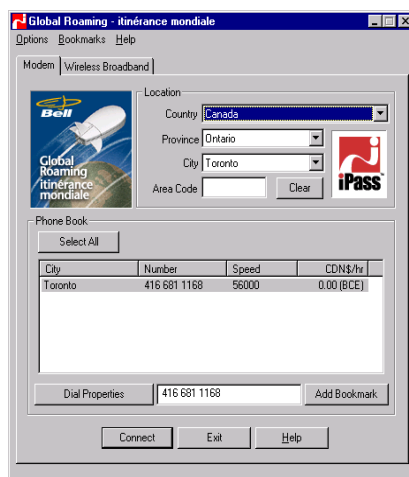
Global Roaming - itinérance mondiale

Options Bookmarks Help

Modem | Wireless Broadband

Bell
Global Roaming
itinérance mondiale

Location

Country Canada

Province Ontario

City Toronto

Area Code

Clear

iPass

Phone Book

Select All

| City | Number | Speed | CDN$/hr |
|---|---|---|---|
| Toronto | 416 681 1168 | 56000 | 0.00 (BCE) |

Dial Properties

416 681 1168

Add Bookmark

Connect

Exit

Help